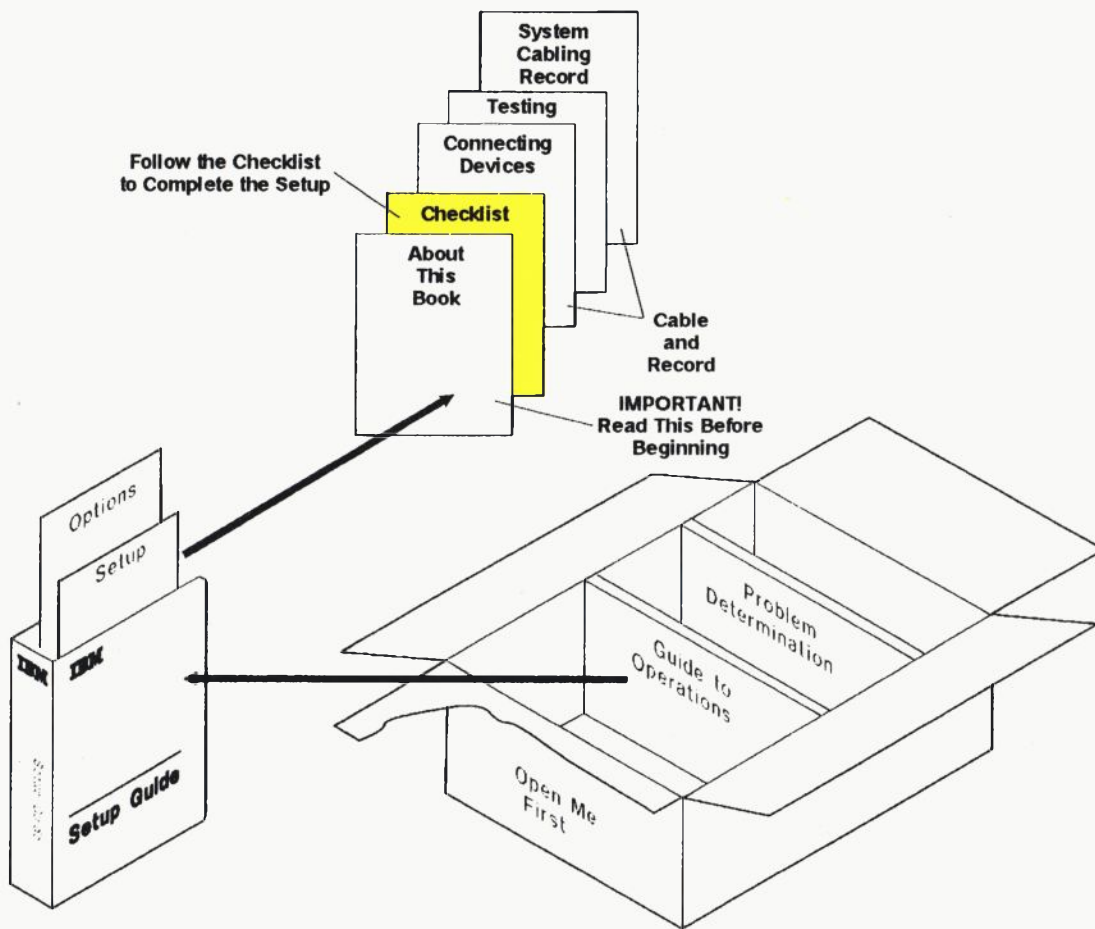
System Cabling Record

Testing

Connecting Devices

Follow the Checklist to Complete the Setup

Checklist

About This Book

Cable and Record

IMPORTANT! Read This Before Beginning

Options

Setup

IBM

IBM

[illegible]

Setup Guide

Problem Determination

Guide to Operations

Open Me First